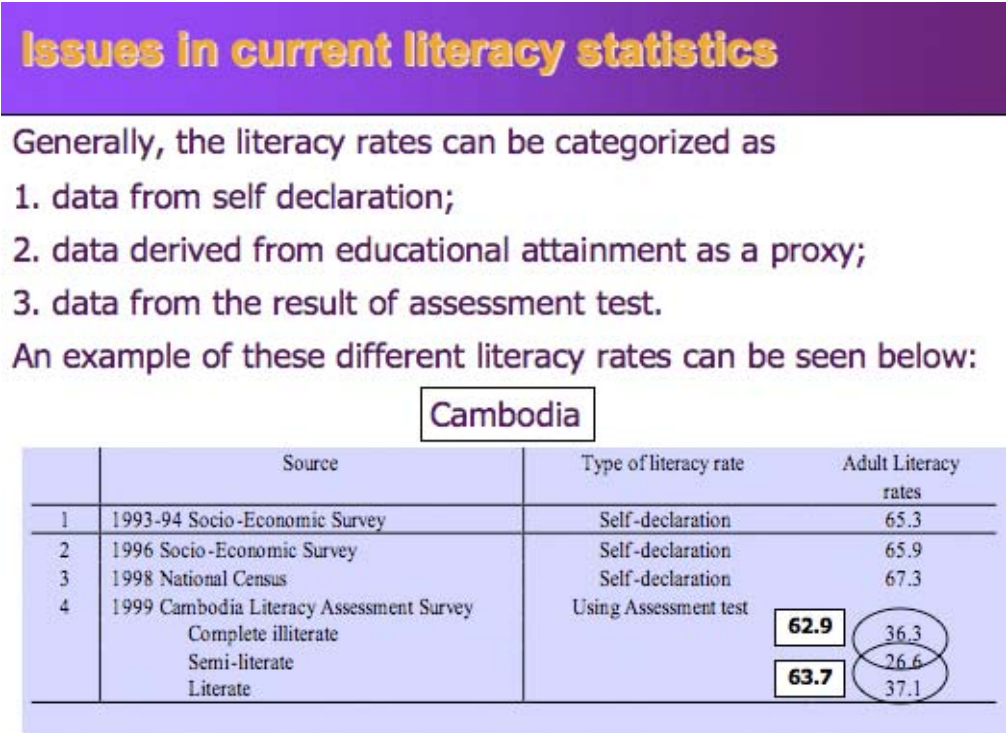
Issues in current literacy statistics

Generally, the literacy rates can be categorized as

1. data from self declaration;

2. data derived from educational attainment as a proxy;

3. data from the result of assessment test.

An example of these different literacy rates can be seen below:

Cambodia

| | Source | Type of literacy rate | Adult Literacy rates |
|---|---|---|---|
| 1 | 1993-94 Socio-Economic Survey | Self-declaration | 65.3 |
| 2 | 1996 Socio-Economic Survey | Self-declaration | 65.9 |
| 3 | 1998 National Census | Self-declaration | 67.3 |
| 4 | 1999 Cambodia Literacy Assessment Survey | Using Assessment test | |
| | Complete illiterate | | 62.9 36.3 |
| | Semi-literate | | 26.6 |
| | Literate | | 63.7 37.1 |